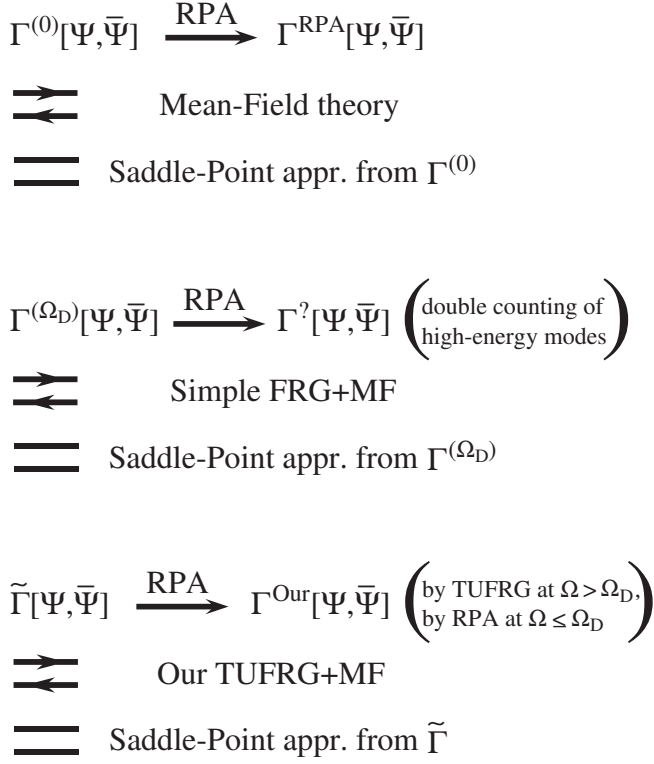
$\Gamma^{(0)}[\Psi,\bar{\Psi}]$ $\xrightarrow{\text{RPA}}$ $\Gamma^{\text{RPA}}[\Psi,\bar{\Psi}]$

$\rightleftarrows$ Mean-Field theory

$=$ Saddle-Point appr. from $\Gamma^{(0)}$

$\Gamma^{(\Omega_D)}[\Psi,\bar{\Psi}]$ $\xrightarrow{\text{RPA}}$ $\Gamma^{?}[\Psi,\bar{\Psi}]$ (double counting of high-energy modes)

$\rightleftarrows$ Simple FRG+MF

$=$ Saddle-Point appr. from $\Gamma^{(\Omega_D)}$

$\widetilde{\Gamma}[\Psi,\bar{\Psi}]$ $\xrightarrow{\text{RPA}}$ $\Gamma^{\text{Our}}[\Psi,\bar{\Psi}]$ (by TUFRG at $\Omega > \Omega_D$, by RPA at $\Omega \leq \Omega_D$)

$\rightleftarrows$ Our TUFRG+MF

$=$ Saddle-Point appr. from $\widetilde{\Gamma}$